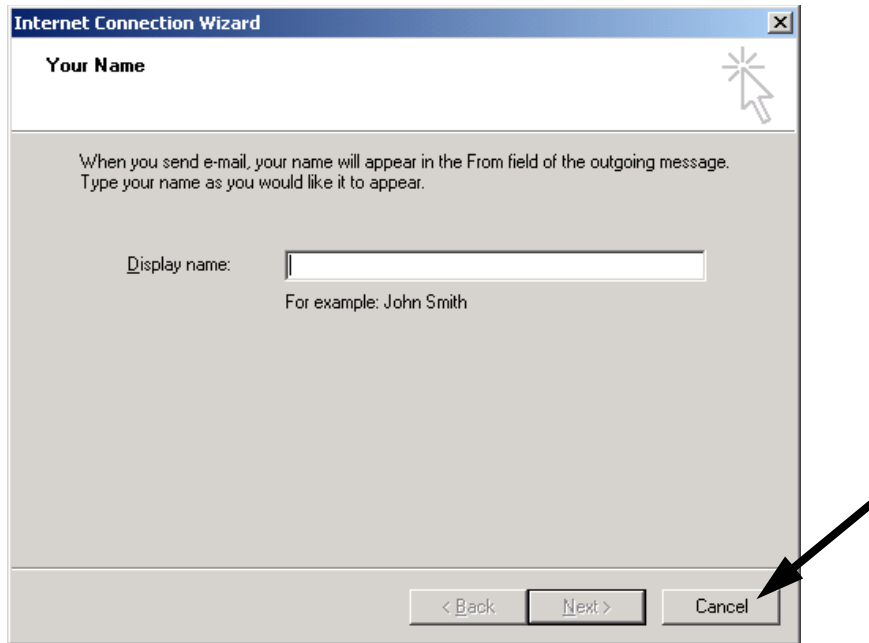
Internet Connection Wizard

Your Name

When you send e-mail, your name will appear in the From field of the outgoing message. Type your name as you would like it to appear.

Display name:

For example: John Smith

< Back

Next >

Cancel